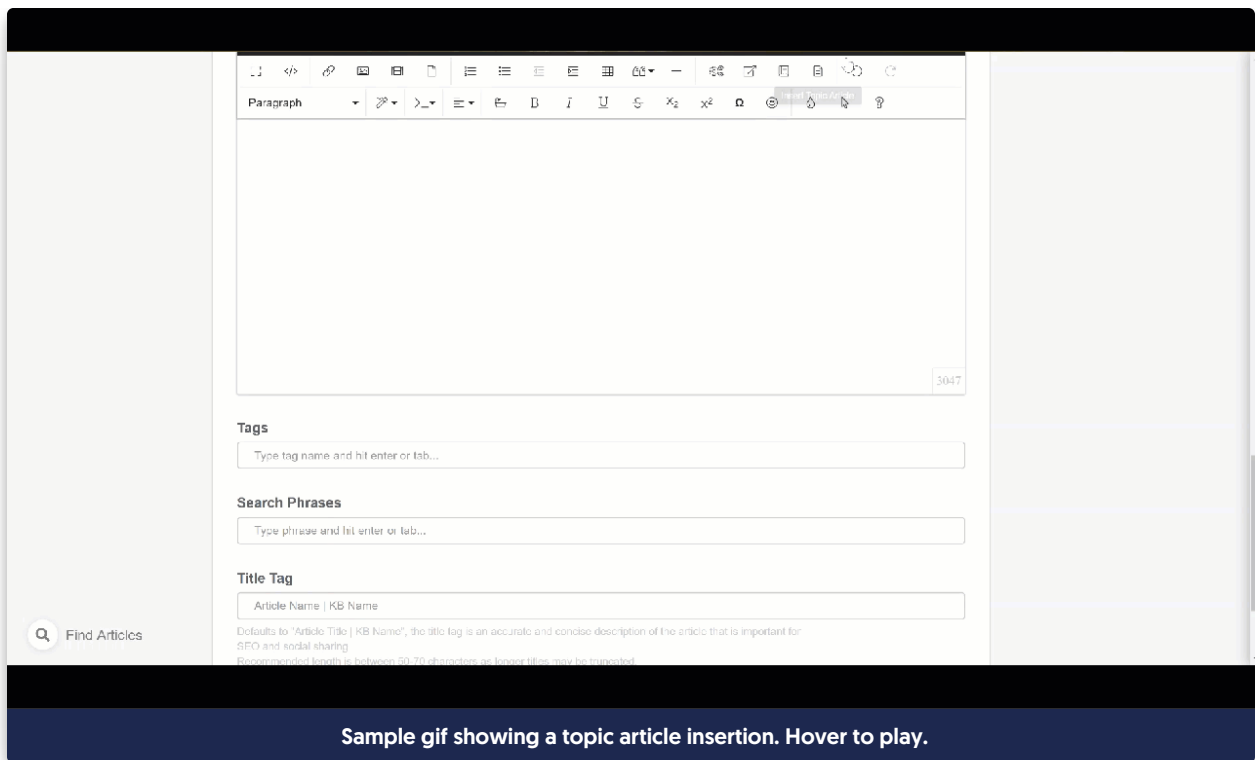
Paragraph

Insert Topic Article

3047

Tags

Type tag name and hit enter or tab...

Search Phrases

Type phrase and hit enter or tab...

Title Tag

Article Name | KB Name

Defaults to "Article Title | KB Name", the title tag is an accurate and concise description of the article that is important for SEO and social sharing

Recommended length is between 50-70 characters as longer titles may be truncated

Find Articles

Sample gif showing a topic article insertion. Hover to play.